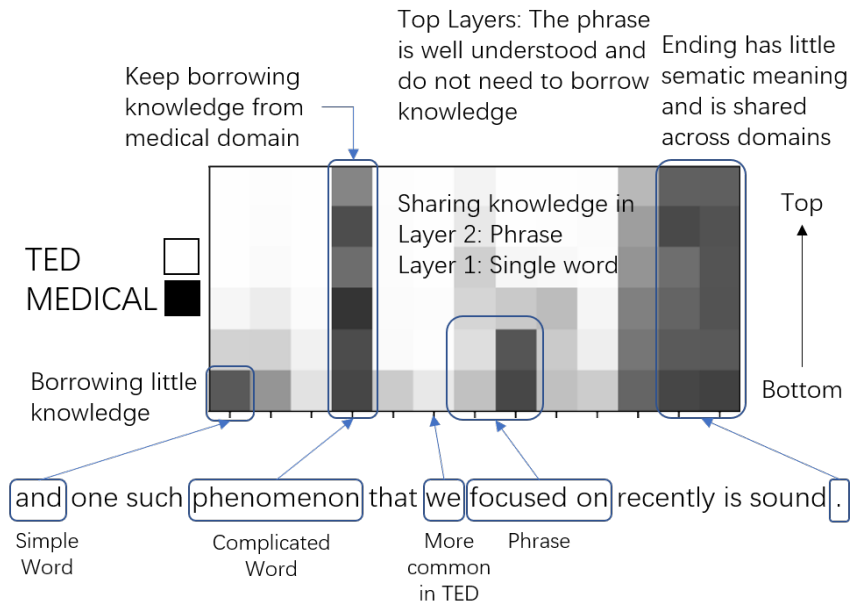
Top Layers: The phrase is well understood and do not need to borrow knowledge

Keep borrowing knowledge from medical domain

Ending has little sematic meaning and is shared across domains

TED
MEDICAL

Sharing knowledge in
Layer 2: Phrase
Layer 1: Single word

Top

Bottom

Borrowing little knowledge

and one such phenomenon that we focused on recently is sound .

Simple Word

Complicated Word

More common in TED

Phrase